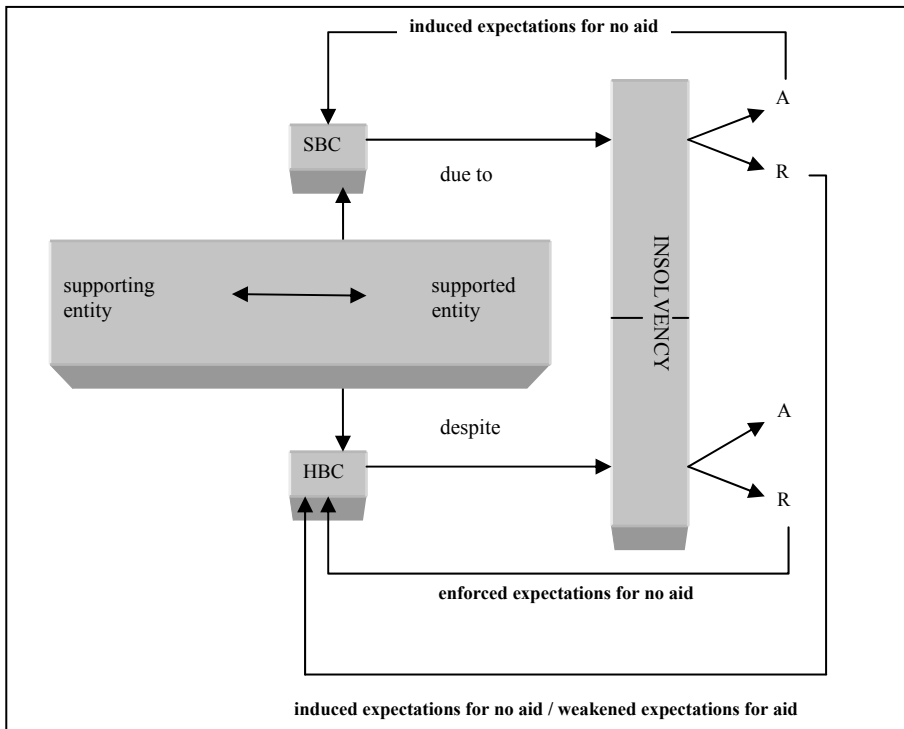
induced expectations for no aid

SBC

due to

A

R

INSOLVENCY

supporting entity

supported entity

despite

A

HBC

R

enforced expectations for no aid

induced expectations for no aid / weakened expectations for aid